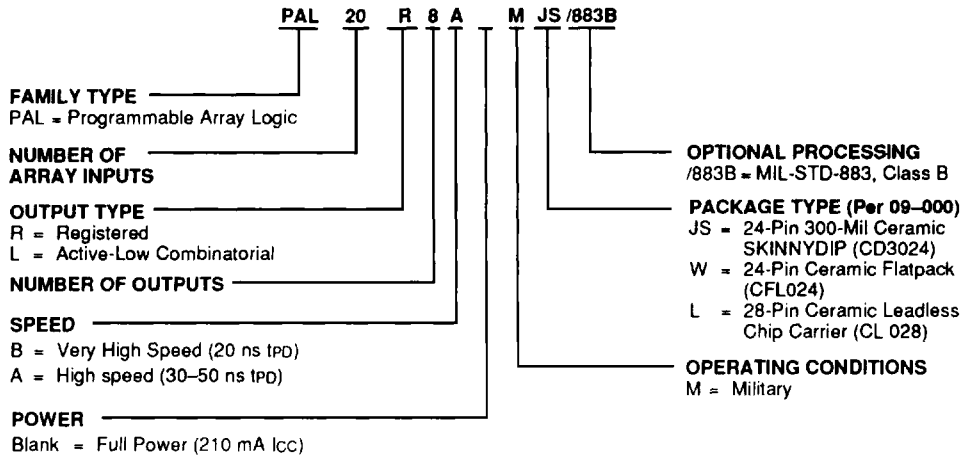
PAL 20 R 8 A M JS /883B

FAMILY TYPE
PAL = Programmable Array Logic

NUMBER OF ARRAY INPUTS

OUTPUT TYPE
R = Registered
L = Active-Low Combinatorial

NUMBER OF OUTPUTS

SPEED
B = Very High Speed (20 ns $t_{PD}$)
A = High speed (30–50 ns $t_{PD}$)

POWER
Blank = Full Power (210 mA $I_{CC}$)

OPTIONAL PROCESSING
/883B = MIL-STD-883, Class B

PACKAGE TYPE (Per 09–000)
JS = 24-Pin 300-Mil Ceramic SKINNYDIP (CD3024)
W = 24-Pin Ceramic Flatpack (CFL024)
L = 28-Pin Ceramic Leadless Chip Carrier (CL 028)

OPERATING CONDITIONS
M = Military